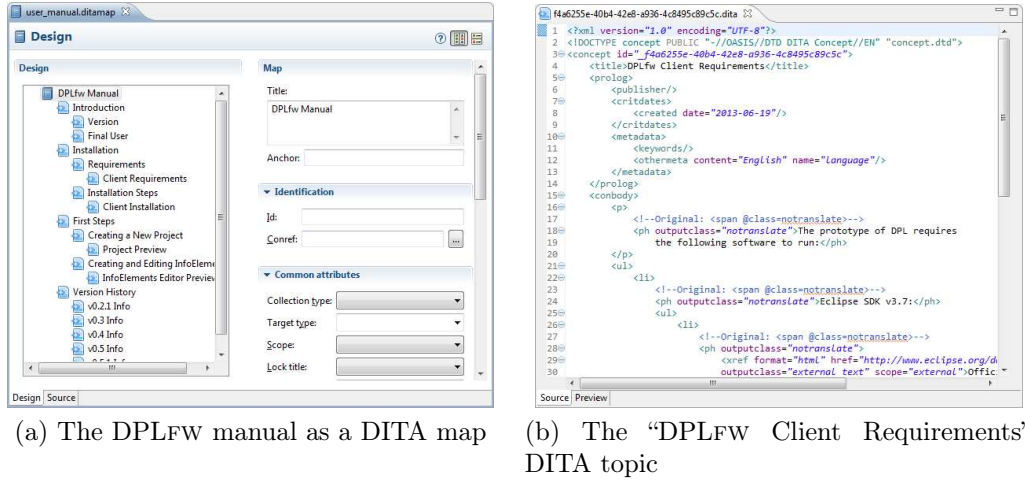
user_manual.ditamap

Design

Design

DPLfw Manual
Introduction
Version
Final User
Installation
Requirements
Client Requirements
Installation Steps
Client Installation
First Steps
Creating a New Project
Project Preview
Creating and Editing InfoEleme
InfoElements Editor Previe
Version History
v0.2.1 Info
v0.3 Info
v0.4 Info
v0.5 Info
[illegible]

Map

Title:
DPLfw Manual

Anchor:

Identification

Id:

Conref:

Common attributes

Collection type:

Target type:

Scope:

Lock title:

Design Source

f4a6255e-40b4-42e8-a936-4c8495c89c5c.dita

1 <?xml version="1.0" encoding="UTF-8"?>
2 <!DOCTYPE concept PUBLIC "-//OASIS//DTD DITA Concept//EN" "concept.dtd">
3 <concept id="_f4a6255e-40b4-42e8-a936-4c8495c89c5c">
4 <title>DPLfw Client Requirements</title>
5 <prolog>
6 <publisher/>
7 <critdates>
8 <created date="2013-06-19"/>
9 </critdates>
10 <metadata>
11 <keywords/>
12 <othermeta content="English" name="language"/>
13 </metadata>
14 </prolog>
15 <conbody>
16 <p>
17 <!--Original: <span @class=notranslate>-->
18 <ph outputclass="notranslate">The prototype of DPL requires
19 the following software to run:</ph>
20 </p>
21 <ul>
22 <li>
23 <!--Original: <span @class=notranslate>-->
24 <ph outputclass="notranslate">Eclipse SDK v3.7:</ph>
25 <ul>
26 <li>
27 <!--Original: <span @class=notranslate>-->
28 <ph outputclass="notranslate">
29 <xref format="html" href="http://www.eclipse.org/d
30 outputclass="external text" scope="external">Offic

Source Preview

(a) The DPLfw manual as a DITA map

(b) The "DPLfw Client Requirements" DITA topic